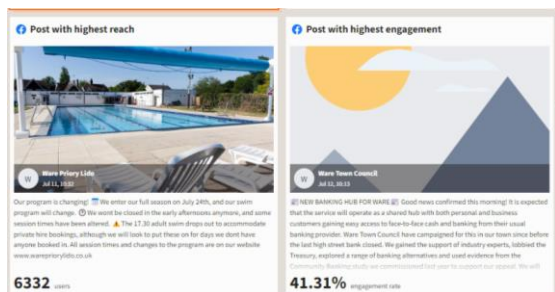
Post with highest reach

W Ware Priory Lido
Jul 11, 15:02

Our program is changing! We enter our full season on July 24th, and our swim program will change. We wont be closed in the early afternoons anymore, and some session times have been altered. ⚠ The 17.30 adult swim drops out to accommodate private hire bookings, although we will look to put these on for days we dont have anyone booked in. All session times and changes to the program are on our website www.wareprioryido.co.uk

6332 users

Post with highest engagement

W Ware Town Council
Jul 11, 10:13

NEW BANKING HUB FOR WARE Good news confirmed this morning! It is expected that the service will operate as a shared hub with both personal and business customers gaining easy access to face-to-face cash and banking from their usual banking provider. Ware Town Council have campaigned for this in our town since before the last high street bank closed. We gained the support of industry experts, lobbied the Treasury, explored a range of banking alternatives and used evidence from the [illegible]

41.31% engagement rate